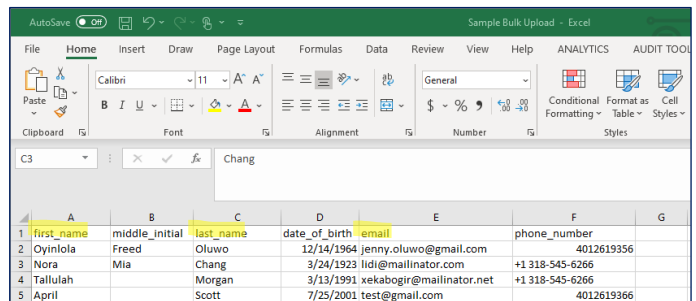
AutoSave Off Sample Bulk Upload - Excel

File Home Insert Draw Page Layout Formulas Data Review View Help ANALYTICS AUDIT TOOL

Paste Calibri 11 A A General Conditional Formatting Format as Table Cell Styles

B I U A $ % 9

Clipboard Font Alignment Number Styles

C3 fx Chang

| | A | B | C | D | E | F | G |
|---|---|---|---|---|---|---|---|
| 1 | first_name | middle_initial | last_name | date_of_birth | email | phone_number | |
| 2 | Oyinlola | Freed | Oluwo | 12/14/1964 | jenny.oluwo@gmail.com | 4012619356 | |
| 3 | Nora | Mia | Chang | 3/24/1923 | lidi@mailinator.com | +1 318-545-6266 | |
| 4 | Tallulah | | Morgan | 3/13/1991 | xekabogir@mailinator.net | +1 318-545-6266 | |
| 5 | April | | Scott | 7/25/2001 | test@gmail.com | 4012619366 | |